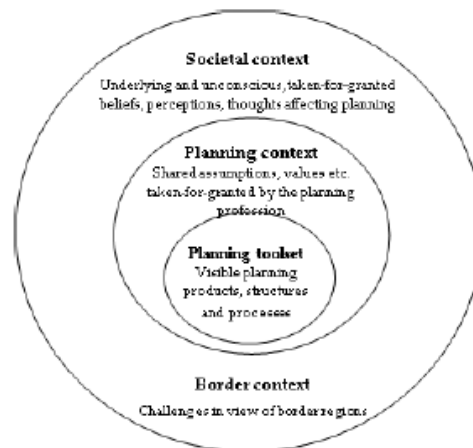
Societal context

Underlying and unconscious, taken-for-granted beliefs, perceptions, thoughts affecting planning

Planning context

Shared assumptions, values etc. taken-for-granted by the planning profession

Planning toolset

Visible planning products, structures and processes

Border context

Challenges in view of border regions